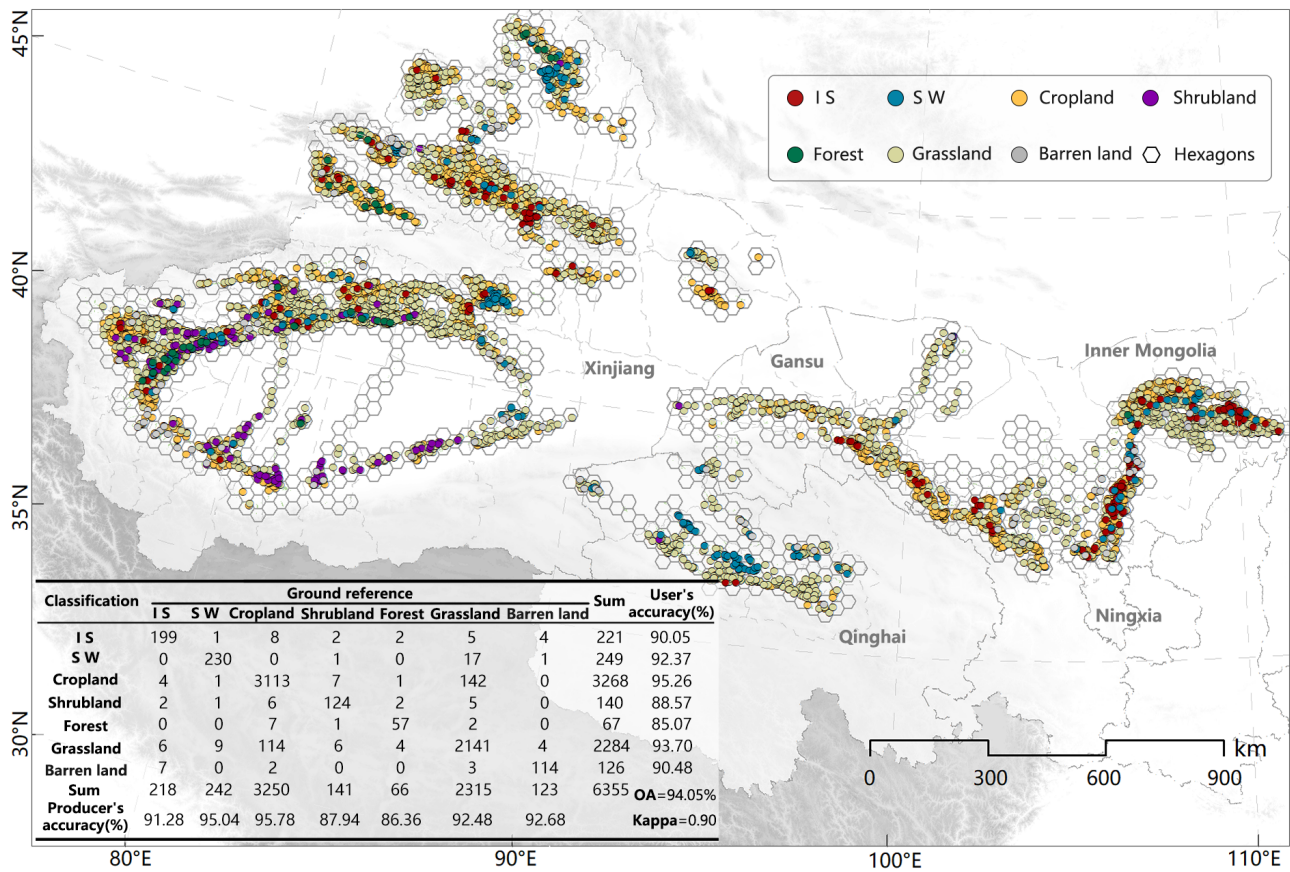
45°N
40°N
35°N
30°N

I S
S W
Cropland
Shrubland
Forest
Grassland
Barren land
Hexagons

Xinjiang
Gansu
Inner Mongolia
Ningxia
Qinghai

| Classification | Ground reference I S | S W | Cropland | Shrubland | Forest | Grassland | Barren land | Sum | User's accuracy(%) |
|---|---|---|---|---|---|---|---|---|---|
| I S | 199 | 1 | 8 | 2 | 2 | 5 | 4 | 221 | 90.05 |
| S W | 0 | 230 | 0 | 1 | 0 | 17 | 1 | 249 | 92.37 |
| Cropland | 4 | 1 | 3113 | 7 | 1 | 142 | 0 | 3268 | 95.26 |
| Shrubland | 2 | 1 | 6 | 124 | 2 | 5 | 0 | 140 | 88.57 |
| Forest | 0 | 0 | 7 | 1 | 57 | 2 | 0 | 67 | 85.07 |
| Grassland | 6 | 9 | 114 | 6 | 4 | 2141 | 4 | 2284 | 93.70 |
| Barren land | 7 | 0 | 2 | 0 | 0 | 3 | 114 | 126 | 90.48 |
| Sum | 218 | 242 | 3250 | 141 | 66 | 2315 | 123 | 6355 | OA=94.05% |
| Producer's accuracy(%) | 91.28 | 95.04 | 95.78 | 87.94 | 86.36 | 92.48 | 92.68 | | Kappa=0.90 |

0
300
600
900
km

80°E
90°E
100°E
110°E